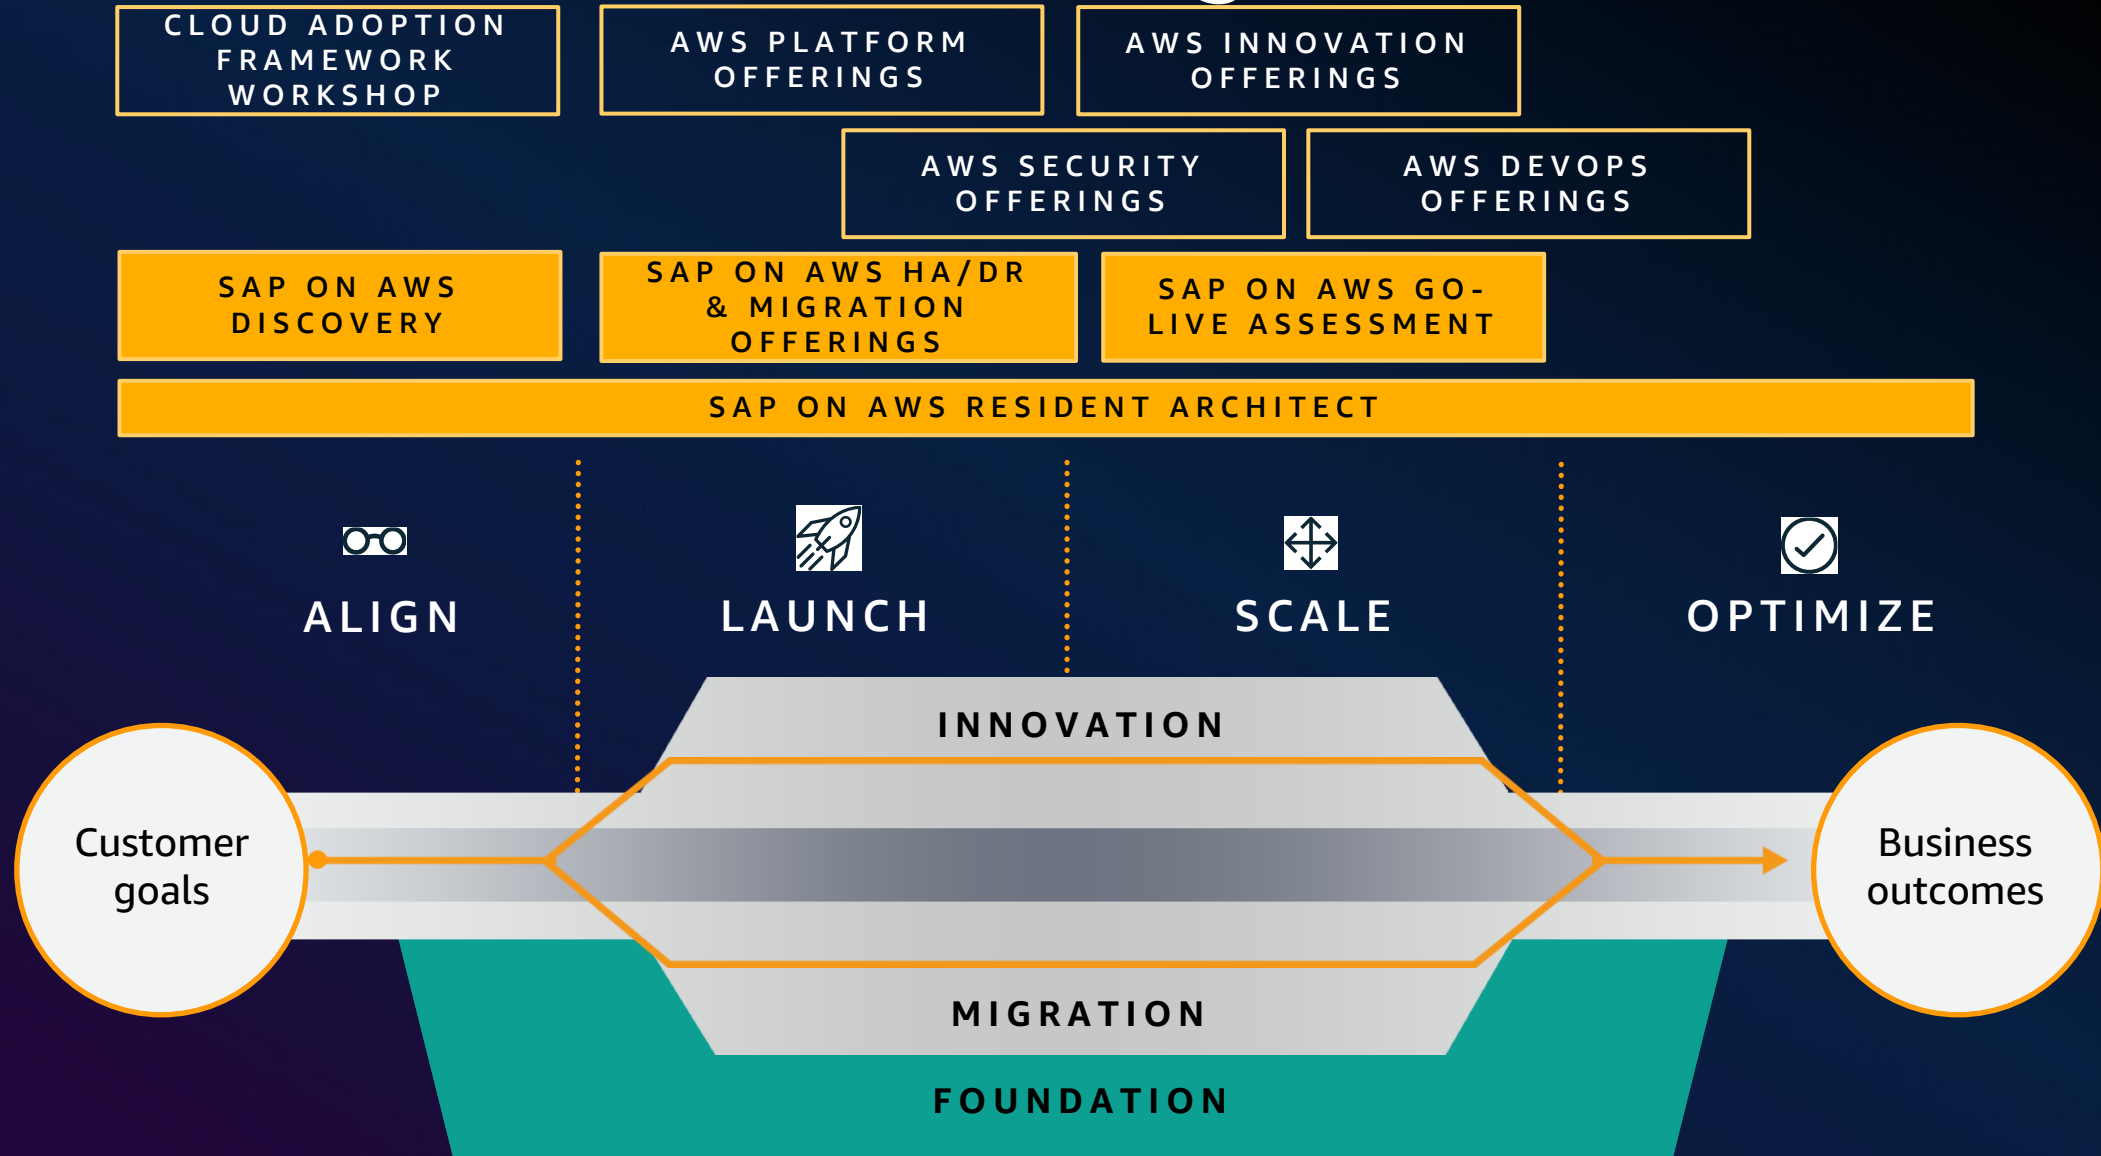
CLOUD ADOPTION FRAMEWORK WORKSHOP

AWS PLATFORM OFFERINGS

AWS INNOVATION OFFERINGS

AWS SECURITY OFFERINGS

AWS DEVOPS OFFERINGS

SAP ON AWS DISCOVERY

SAP ON AWS HA/DR & MIGRATION OFFERINGS

SAP ON AWS GO-LIVE ASSESSMENT

SAP ON AWS RESIDENT ARCHITECT

ALIGN

LAUNCH

SCALE

OPTIMIZE

INNOVATION

Customer goals

Business outcomes

MIGRATION

FOUNDATION